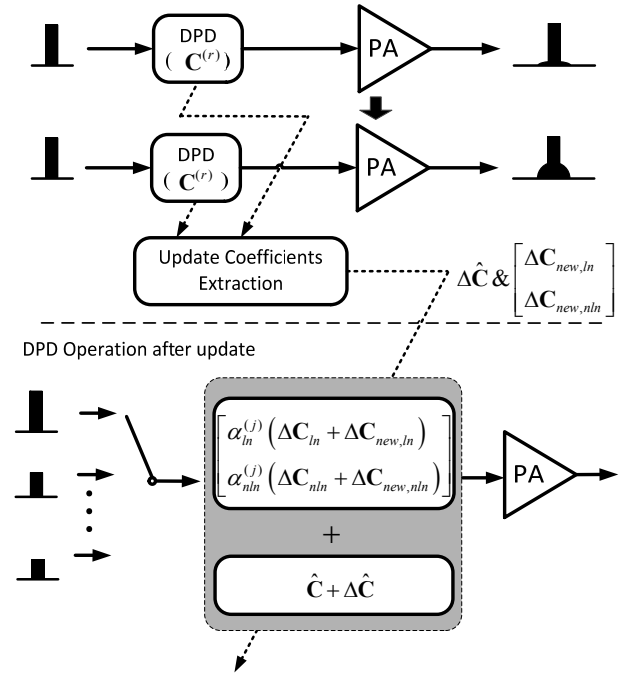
DPD
( $\mathbf{C}^{(r)}$ )

PA

DPD
( $\mathbf{C}^{(r)}$ )

PA

Update Coefficients Extraction

$\Delta\hat{\mathbf{C}}$ & $\begin{bmatrix} \Delta\mathbf{C}_{new,ln} \\ \Delta\mathbf{C}_{new,nln} \end{bmatrix}$

DPD Operation after update

$\begin{bmatrix} \alpha_{ln}^{(j)}\left(\Delta\mathbf{C}_{ln} + \Delta\mathbf{C}_{new,ln}\right) \\ \alpha_{nln}^{(j)}\left(\Delta\mathbf{C}_{nln} + \Delta\mathbf{C}_{new,nln}\right) \end{bmatrix}$

+

$\hat{\mathbf{C}} + \Delta\hat{\mathbf{C}}$

PA